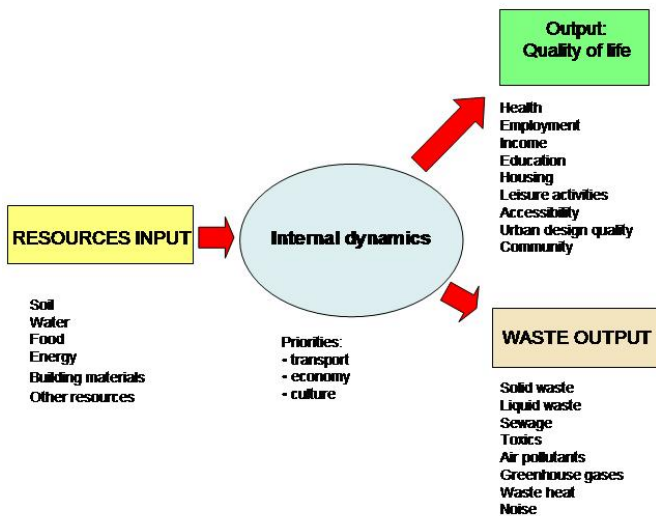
RESOURCES INPUT

Soil
Water
Food
Energy
Building materials
Other resources

Internal dynamics

Priorities:
- transport
- economy
- culture

Output:
Quality of life

Health
Employment
Income
Education
Housing
Leisure activities
Accessibility
Urban design quality
Community

WASTE OUTPUT

Solid waste
Liquid waste
Sewage
Toxics
Air pollutants
Greenhouse gases
Waste heat
Noise